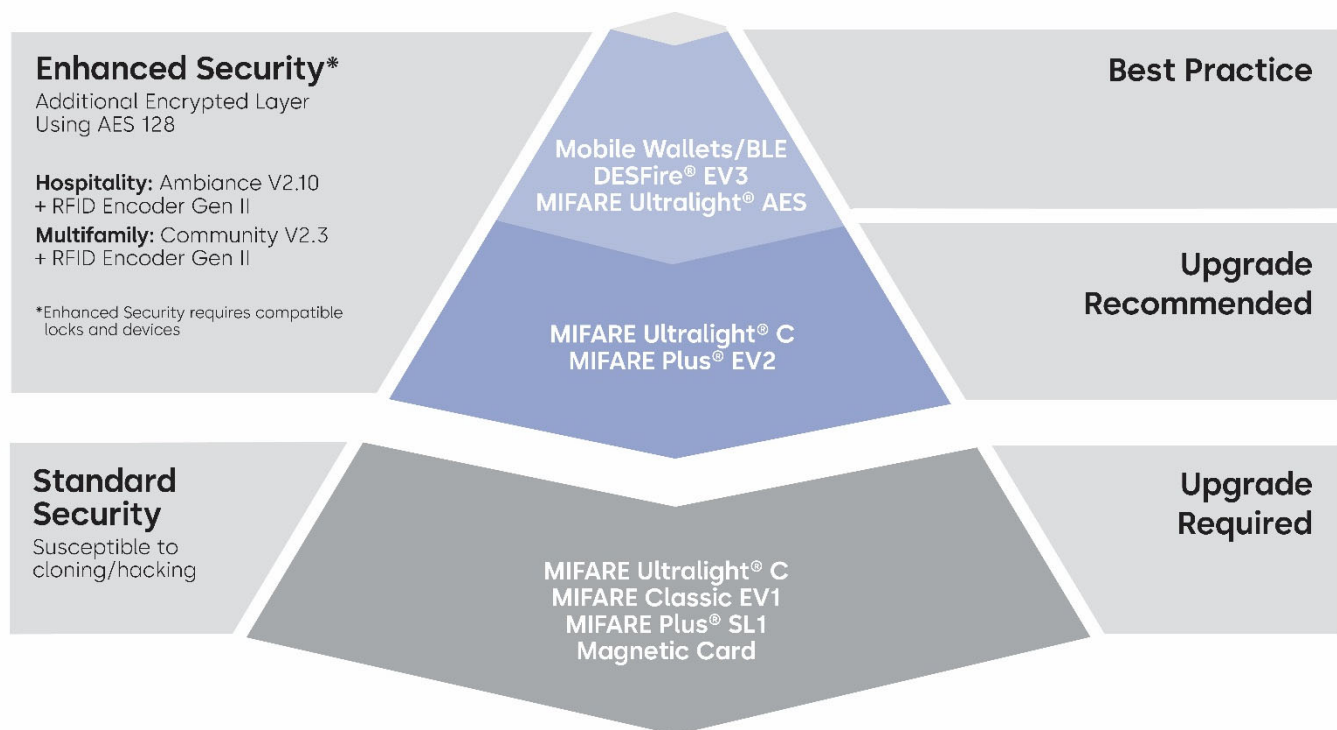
Enhanced Security*
Additional Encrypted Layer Using AES 128

Hospitality: Ambiance V2.10 + RFID Encoder Gen II
Multifamily: Community V2.3 + RFID Encoder Gen II

*Enhanced Security requires compatible locks and devices

Mobile Wallets/BLE
DESFire® EV3
MIFARE Ultralight® AES

Best Practice

MIFARE Ultralight® C
MIFARE Plus® EV2

Upgrade Recommended

Standard Security
Susceptible to cloning/hacking

MIFARE Ultralight® C
MIFARE Classic EV1
MIFARE Plus® SL1
Magnetic Card

Upgrade Required